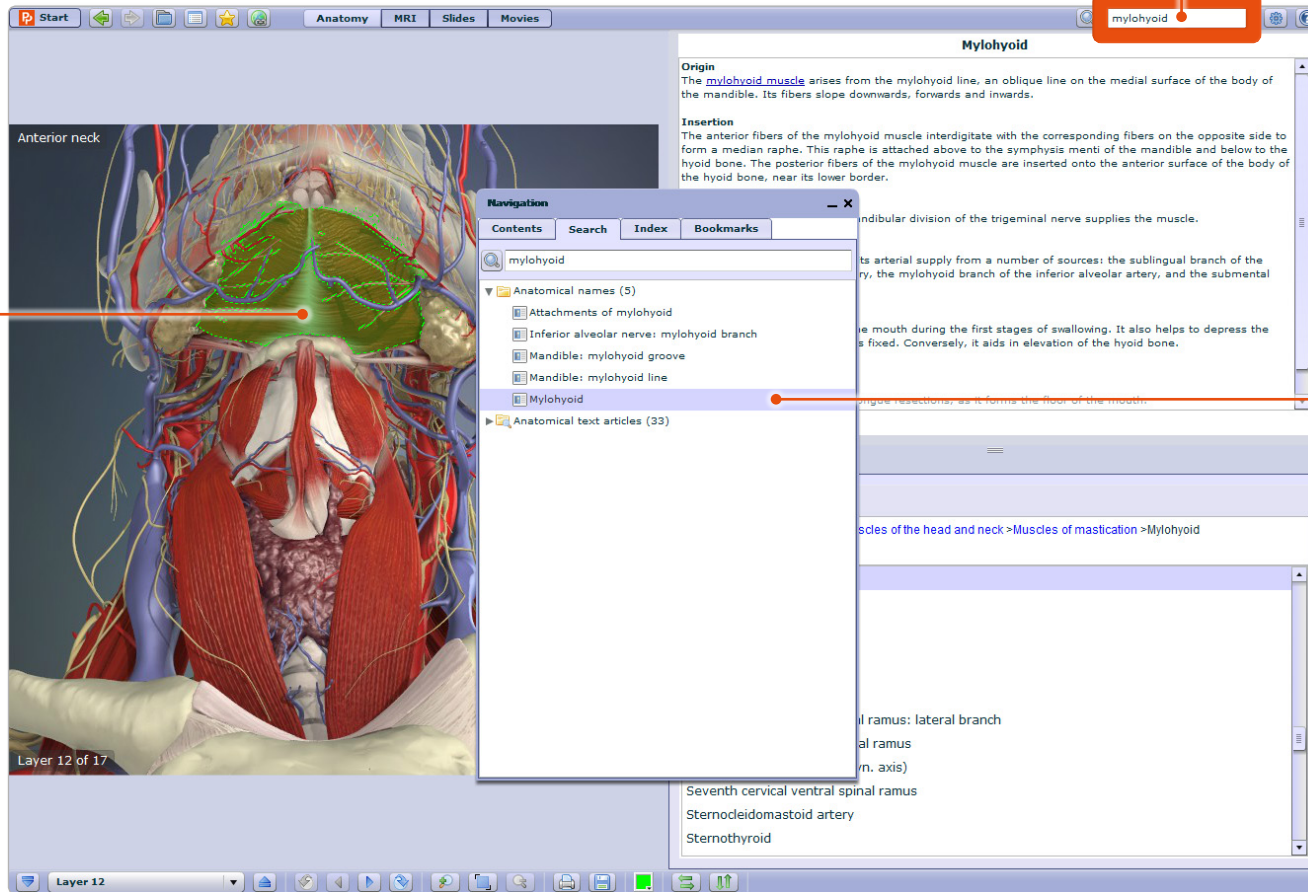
Start

Anatomy MRI Slides Movies

mylohyoid

Anterior neck

Layer 12 of 17

Navigation

Contents Search Index Bookmarks

mylohyoid

Anatomical names (5)

Attachments of mylohyoid

Inferior alveolar nerve: mylohyoid branch

Mandible: mylohyoid groove

Mandible: mylohyoid line

Mylohyoid

Anatomical text articles (33)

Mylohyoid

Origin
The mylohyoid muscle arises from the mylohyoid line, an oblique line on the medial surface of the body of the mandible. Its fibers slope downwards, forwards and inwards.

Insertion
The anterior fibers of the mylohyoid muscle interdigitate with the corresponding fibers on the opposite side to form a median raphe. This raphe is attached above to the symphysis menti of the mandible and below to the hyoid bone. The posterior fibers of the mylohyoid muscle are inserted onto the anterior surface of the body of the hyoid bone, near its lower border.

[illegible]ndibular division of the trigeminal nerve supplies the muscle.

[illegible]ts arterial supply from a number of sources: the sublingual branch of the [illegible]ry, the mylohyoid branch of the inferior alveolar artery, and the submental

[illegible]e mouth during the first stages of swallowing. It also helps to depress the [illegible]s fixed. Conversely, it aids in elevation of the hyoid bone.

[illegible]ngue resections, as it forms the floor of the mouth.

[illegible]scles of the head and neck >Muscles of mastication >Mylohyoid

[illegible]l ramus: lateral branch

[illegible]al ramus

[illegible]yn. axis)

Seventh cervical ventral spinal ramus

Sternocleidomastoid artery

Sternothyroid

Layer 12